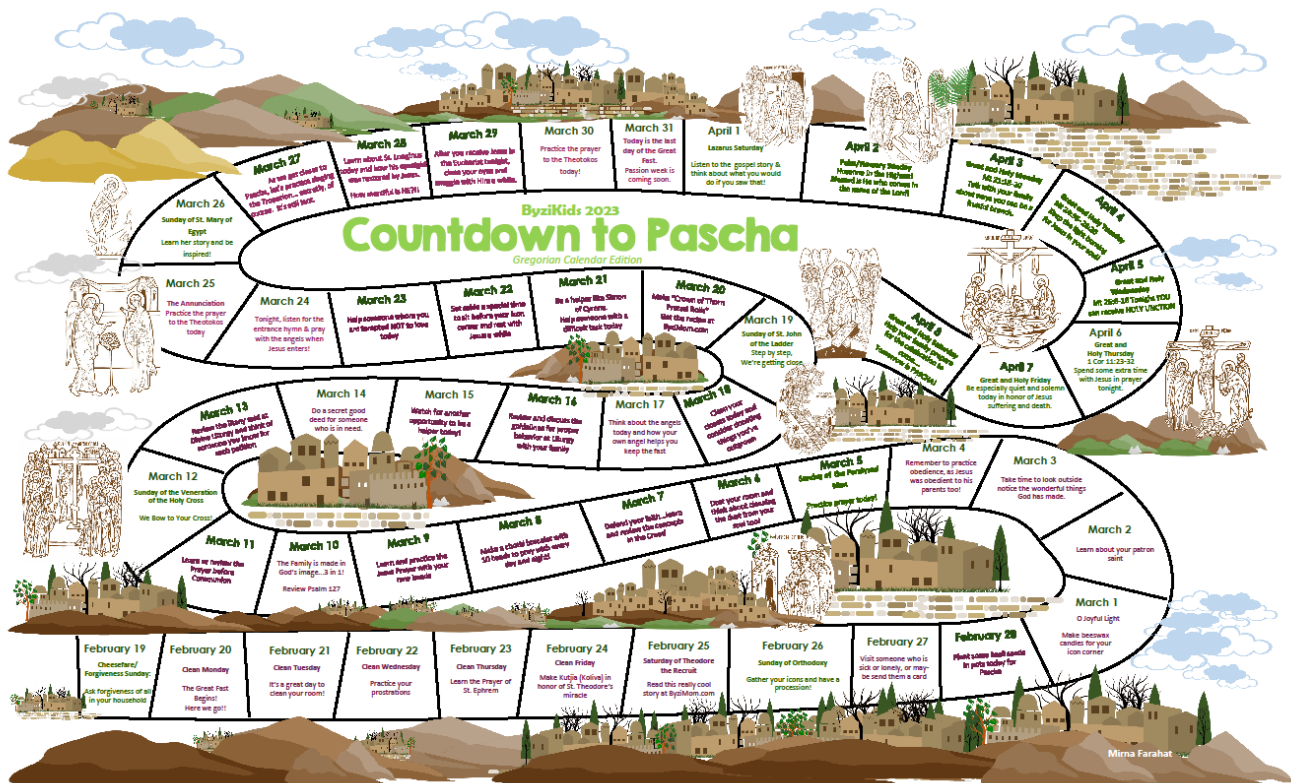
ByziKids 2023
Countdown to Pascha
Gregorian Calendar Edition

February 19
Cheesefare/ Forgiveness Sunday:
Ask forgiveness of all in your household!

February 20
Clean Monday
The Great Fast Begins!
Here we go!!

February 21
Clean Tuesday
It's a great day to clean your room!

February 22
Clean Wednesday
Practice your prostrations

February 23
Clean Thursday
Learn the Prayer of St. Ephrem

February 24
Clean Friday
Make Kutya (Koliva) in honor of St. Theodore's miracle

February 25
Saturday of Theodore the Recruit
Read this really cool story at ByziMom.com

February 26
Sunday of Orthodoxy
Gather your icons and have a procession!

February 27
Visit someone who is sick or lonely, or maybe send them a card

February 28
Plant some basil seeds in pots today for Pascha

March 1
O Joyful Light
Make beeswax candles for your icon corner

March 2
Learn about your patron saint

March 3
Take time to look outside notice the wonderful things God has made.

March 4
Remember to practice obedience, as Jesus was obedient to his parents too!

March 5
Sunday of St. Gregory Palamas
Practice prayer today!

March 6
Dust your room and think about dusting the dust from your soul too!

March 7
Defend your faith...learn and review the concepts in the Creed

March 8
Make a chotki bracelet with 10 beads to pray with every day and night!

March 9
Learn and practice the Jesus Prayer with your new bracelet

March 10
The Family is made in God's image...3 in 1!
Review Psalm 127

March 11
Learn or review the prayer before Communion

March 12
Sunday of the Veneration of the Holy Cross
We Bow to Your Cross!

March 13
Review the Story told at Divine Liturgy and think of someone you know for each petition

March 14
Do a secret good deed for someone who is in need.

March 15
Watch for another opportunity to be a helper today!

March 16
Review and discuss the guidelines for proper behavior at Liturgy with your family

March 17
Think about the angels today and how your own angel helps you keep the fast

March 18
Clean your closet today and consider donating things you've outgrown

March 19
Sunday of St. John of the Ladder
Step by step, We're getting close.

March 20
Make "Crown of Thorns Pretzel Rolls"
Get the recipe at ByziMom.com

March 21
Be a helper like Simon of Cyrene.
Help someone with a difficult task today

March 22
Set aside a special time to sit before your icon corner and rest with Jesus a while

March 23
Help someone whom you are tempted NOT to love today

March 24
Tonight, listen for the entrance hymn & pray with the angels when Jesus enters!

March 25
The Annunciation
Practice the prayer to the Theotokos today

March 26
Sunday of St. Mary of Egypt
Learn her story and be inspired!

March 27
As we get closer to Pascha, let's practice singing the Troparion... worship, of course. It's well here.

March 28
Learn about St. Ignatius today and how he was saved... (rescued by him)
How everything is NEW!

March 29
After you receive Jesus in the Eucharist tonight, close your eyes and snuggle with Him a while.

March 30
Practice the prayer to the Theotokos today!

March 31
Today is the last day of the Great Fast.
Passion week is coming soon.

April 1
Lazarus Saturday
Listen to the gospel story & think about what you would do if you saw that!

April 2
Palm/Flowery Sunday
Hosanna in the Highest! Blessed is He who comes in the name of the Lord!

April 3
Great and Holy Monday
Mt 21:18-43
Talk with your family about ways you can be a fruitful branch.

April 4
Great and Holy Tuesday
Mt 22:15-23:39
Stay awake and keep watch for Jesus in your heart

April 5
Great and Holy Wednesday
Mt 26:6-16 Tonight YOU can receive HOLY UNCTION

April 6
Great and Holy Thursday
1 Cor 11:23-32
Spend some extra time with Jesus in prayer tonight.

April 7
Great and Holy Friday
Be especially quiet and solemn today in honor of Jesus suffering and death.

April 8
Great and Holy Saturday
Help your family prepare the food baskets to be blessed.
Tomorrow is PASCHA!

Mirna Farahat